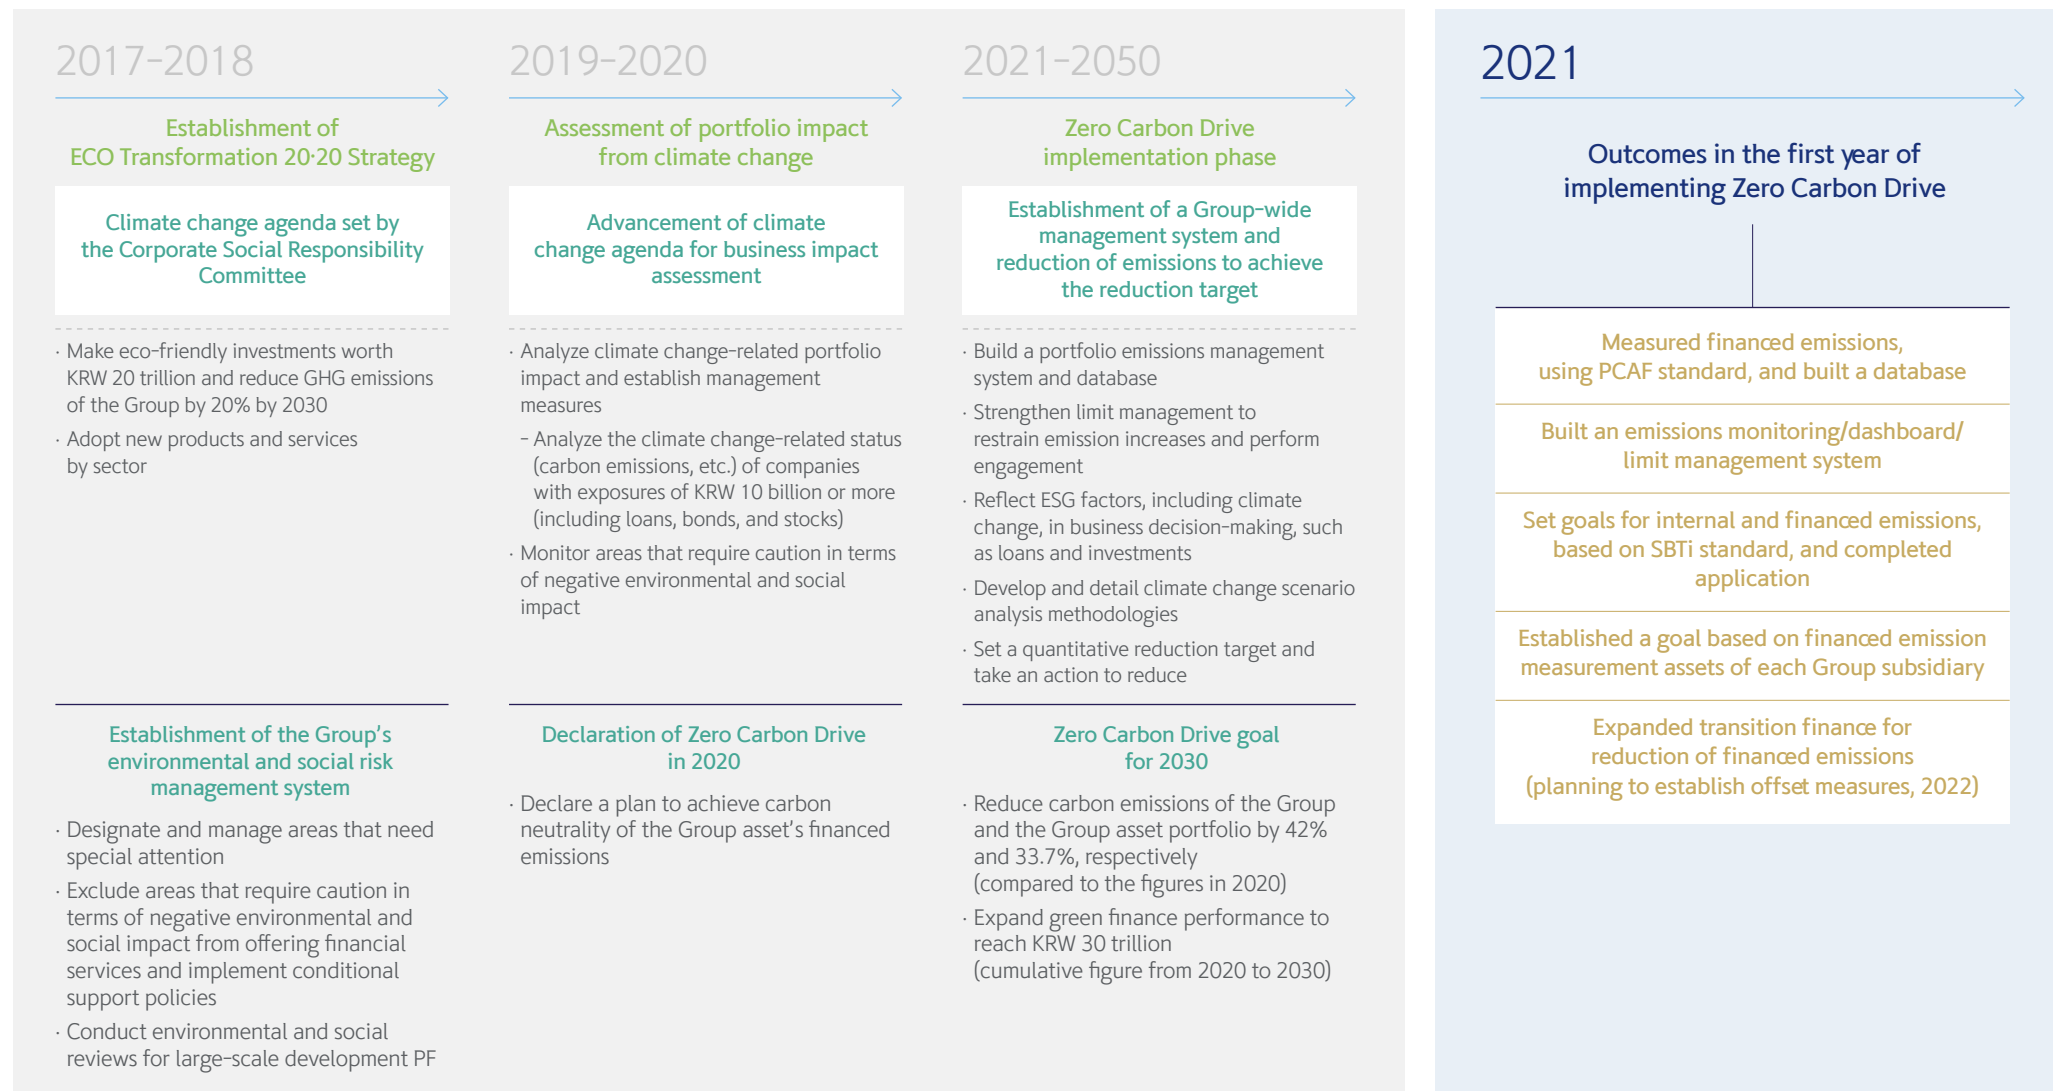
2017-2018

Establishment of ECO Transformation 20·20 Strategy

Climate change agenda set by the Corporate Social Responsibility Committee

· Make eco-friendly investments worth KRW 20 trillion and reduce GHG emissions of the Group by 20% by 2030

· Adopt new products and services by sector

Establishment of the Group's environmental and social risk management system

· Designate and manage areas that need special attention

· Exclude areas that require caution in terms of negative environmental and social impact from offering financial services and implement conditional support policies

· Conduct environmental and social reviews for large-scale development PF

2019-2020

Assessment of portfolio impact from climate change

Advancement of climate change agenda for business impact assessment

· Analyze climate change-related portfolio impact and establish management measures

– Analyze the climate change-related status (carbon emissions, etc.) of companies with exposures of KRW 10 billion or more (including loans, bonds, and stocks)

· Monitor areas that require caution in terms of negative environmental and social impact

Declaration of Zero Carbon Drive in 2020

· Declare a plan to achieve carbon neutrality of the Group asset's financed emissions

2021-2050

Zero Carbon Drive implementation phase

Establishment of a Group-wide management system and reduction of emissions to achieve the reduction target

· Build a portfolio emissions management system and database

· Strengthen limit management to restrain emission increases and perform engagement

· Reflect ESG factors, including climate change, in business decision-making, such as loans and investments

· Develop and detail climate change scenario analysis methodologies

· Set a quantitative reduction target and take an action to reduce

Zero Carbon Drive goal for 2030

· Reduce carbon emissions of the Group and the Group asset portfolio by 42% and 33.7%, respectively (compared to the figures in 2020)

· Expand green finance performance to reach KRW 30 trillion (cumulative figure from 2020 to 2030)

2021

Outcomes in the first year of implementing Zero Carbon Drive

Measured financed emissions, using PCAF standard, and built a database

Built an emissions monitoring/dashboard/ limit management system

Set goals for internal and financed emissions, based on SBTi standard, and completed application

Established a goal based on financed emission measurement assets of each Group subsidiary

Expanded transition finance for reduction of financed emissions (planning to establish offset measures, 2022)